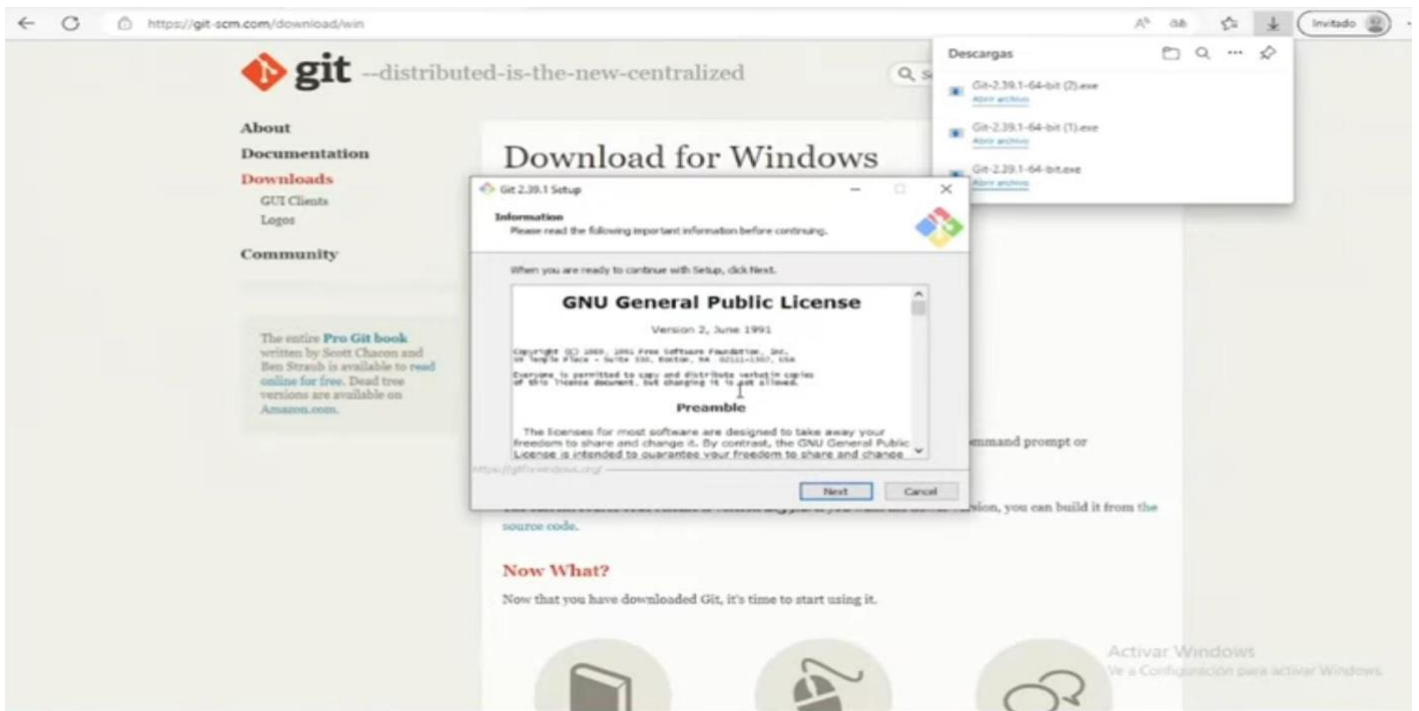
https://git-scm.com/download/win

Invitado

git --distributed-is-the-new-centralized

About
Documentation
Downloads
GUI Clients
Logos
Community

The entire Pro Git book written by Scott Chacon and Ben Straub is available to read online for free. Dead tree versions are available on Amazon.com.

Download for Windows

Descargas
Git-2.39.1-64-bit (2).exe
Abrir archivo
Git-2.39.1-64-bit (1).exe
Abrir archivo
Git-2.39.1-64-bit.exe
Abrir archivo

Git 2.39.1 Setup
Information
Please read the following important information before continuing.

When you are ready to continue with Setup, click Next.

GNU General Public License
Version 2, June 1991

Copyright (C) 1989, 1991 Free Software Foundation, Inc.
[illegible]

Everyone is permitted to copy and distribute verbatim copies of this license document, but changing it is not allowed.

Preamble

The licenses for most software are designed to take away your freedom to share and change it. By contrast, the GNU General Public License is intended to guarantee your freedom to share and change

https://gitforwindows.org/

Next
Cancel

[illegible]mmand prompt or

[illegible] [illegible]sion, you can build it from the source code.

Now What?
Now that you have downloaded Git, it's time to start using it.

Activar Windows
Ve a Configuración para activar Windows.